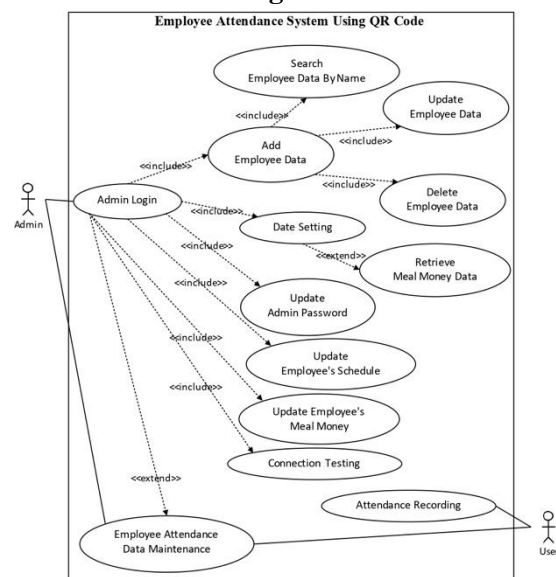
Employee Attendance System Using QR Code

Search Employee Data By Name

<<include>>

Update Employee Data

Add Employee Data

<<include>>

<<include>>

<<include>>

Delete Employee Data

Admin

Admin Login

<<include>>

Date Setting

<<include>>

<<extend>>

Retrieve Meal Money Data

<<include>>

Update Admin Password

<<include>>

Update Employee's Schedule

<<include>>

Update Employee's Meal Money

Connection Testing

<<extend>>

Attendance Recording

Employee Attendance Data Maintenance

User